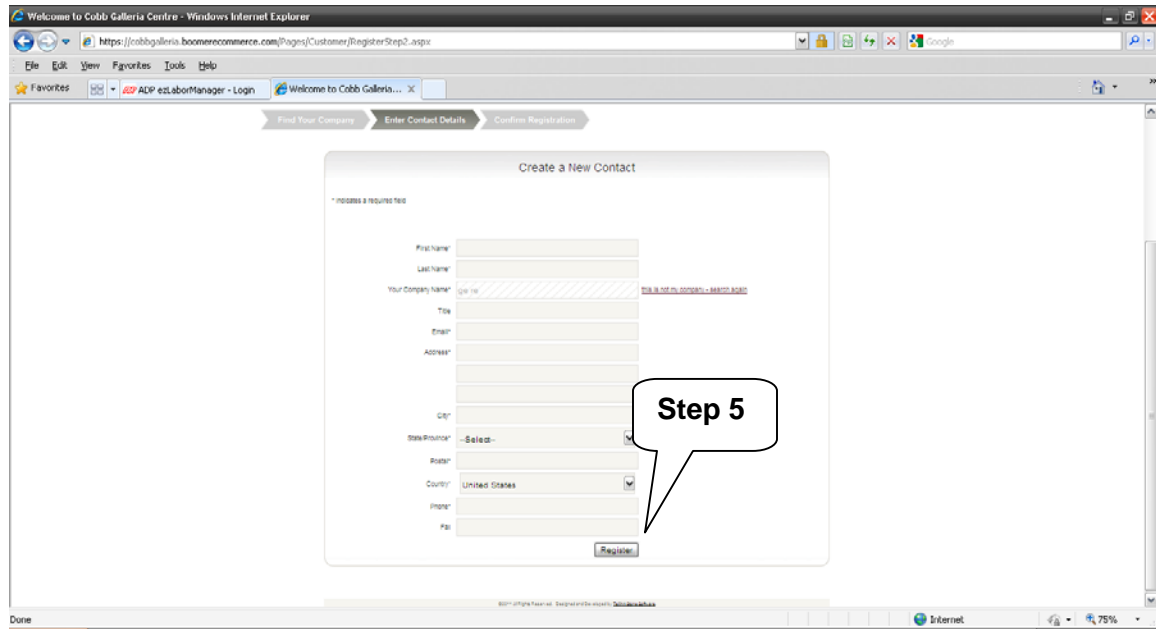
Welcome to Cobb Galleria Centre - Windows Internet Explorer

https://cobbgalleria.boomerecommerce.com/Pages/Customer/RegisterStep2.aspx

Google

File Edit View Favorites Tools Help

Favorites

ADP ezLaborManager - Login

Welcome to Cobb Galleria...

Find Your Company

Enter Contact Details

Confirm Registration

Create a New Contact

* indicates a required field

First Name*

Last Name*

Your Company Name*

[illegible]

this is not my company - search again

Title

Email*

Address*

City*

State/Province*

--Select--

Postal*

Country*

United States

Phone*

Fax

Register

Step 5

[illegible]

Done

Internet

75%